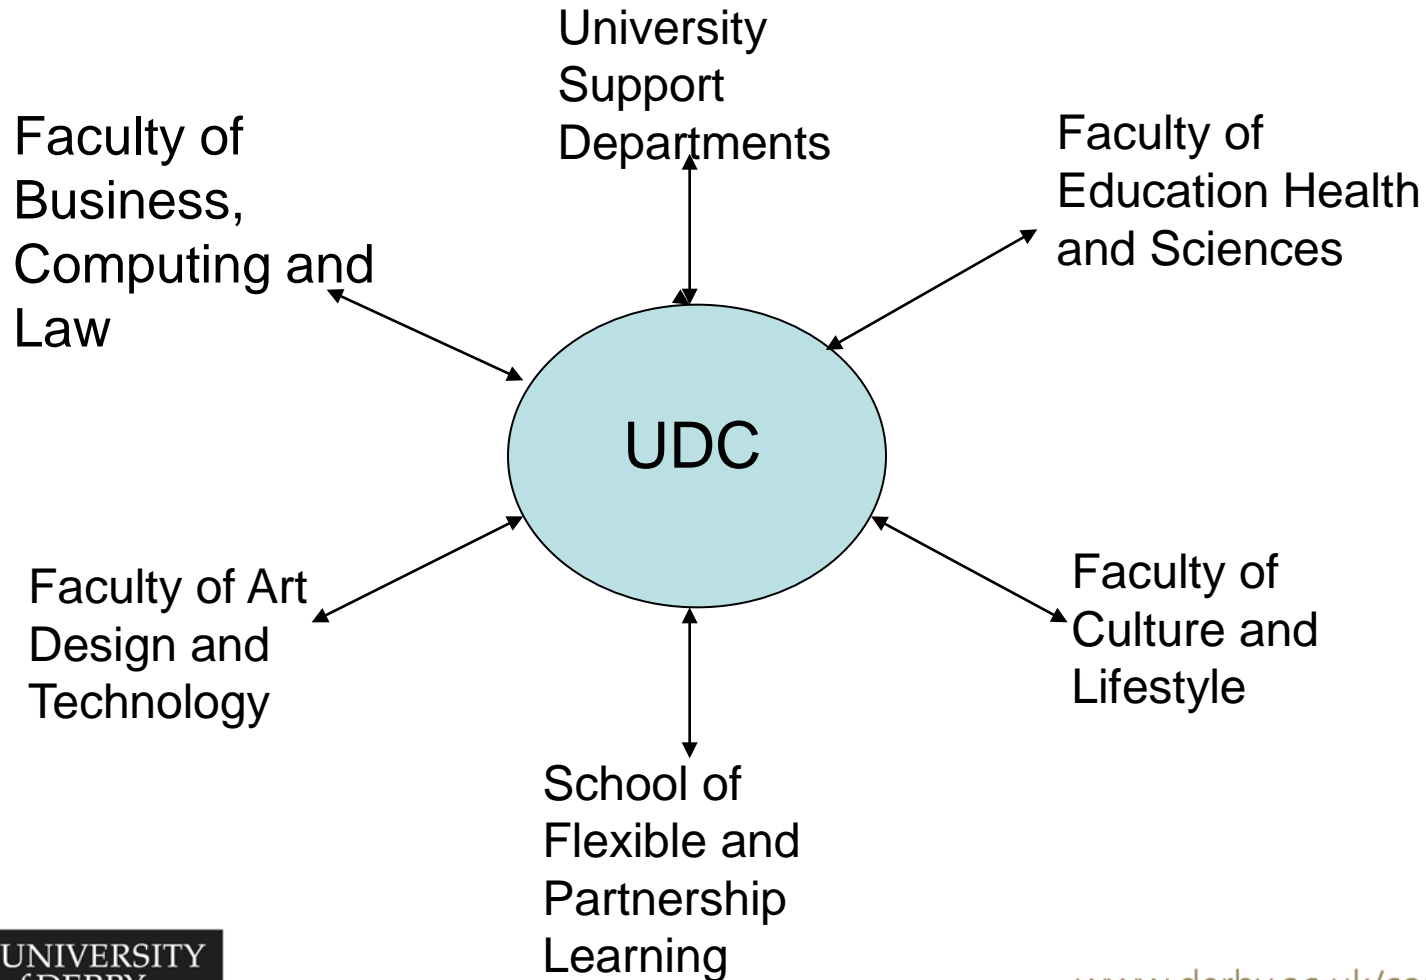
University Support Departments

Faculty of Business, Computing and Law

Faculty of Education Health and Sciences

UDC

Faculty of Art Design and Technology

Faculty of Culture and Lifestyle

School of Flexible and Partnership Learning

UNIVERSITY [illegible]

www.derby.ac.uk/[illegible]